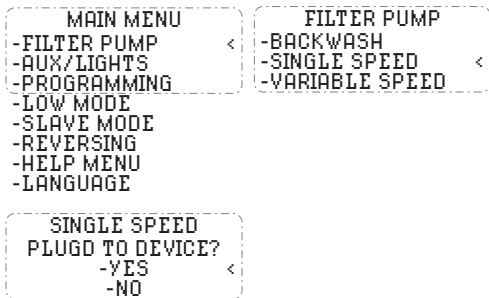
MAIN MENU
-FILTER PUMP <
-AUX/LIGHTS
-PROGRAMMING
-LOW MODE
-SLAVE MODE
-REVERSING
-HELP MENU
-LANGUAGE

FILTER PUMP
-BACKWASH
-SINGLE SPEED <
-VARIABLE SPEED

SINGLE SPEED
PLUGD TO DEVICE?
-YES <
-NO